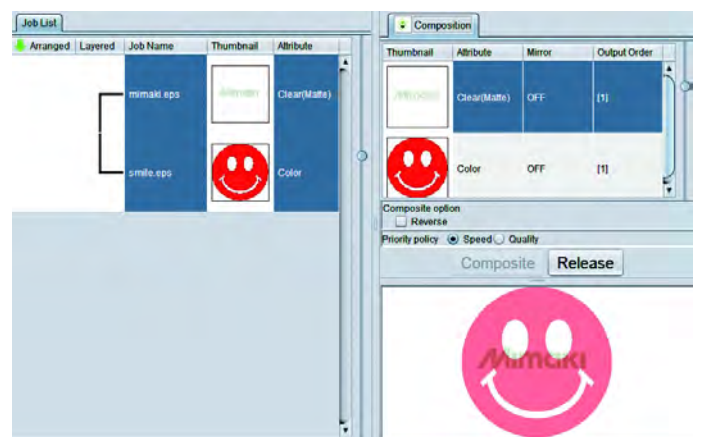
Job List

| Arranged | Layered | Job Name | Thumbnail | Attribute |
|---|---|---|---|---|
| | | mimaki.eps | Mimaki | Clear(Matte) |
| | | smile.eps | | Color |

Composition

| Thumbnail | Attribute | Mirror | Output Order |
|---|---|---|---|
| Mimaki | Clear(Matte) | OFF | [1] |
| | Color | OFF | [1] |

Composite option
Reverse
Priority policy Speed Quality
Composite Release

Mimaki